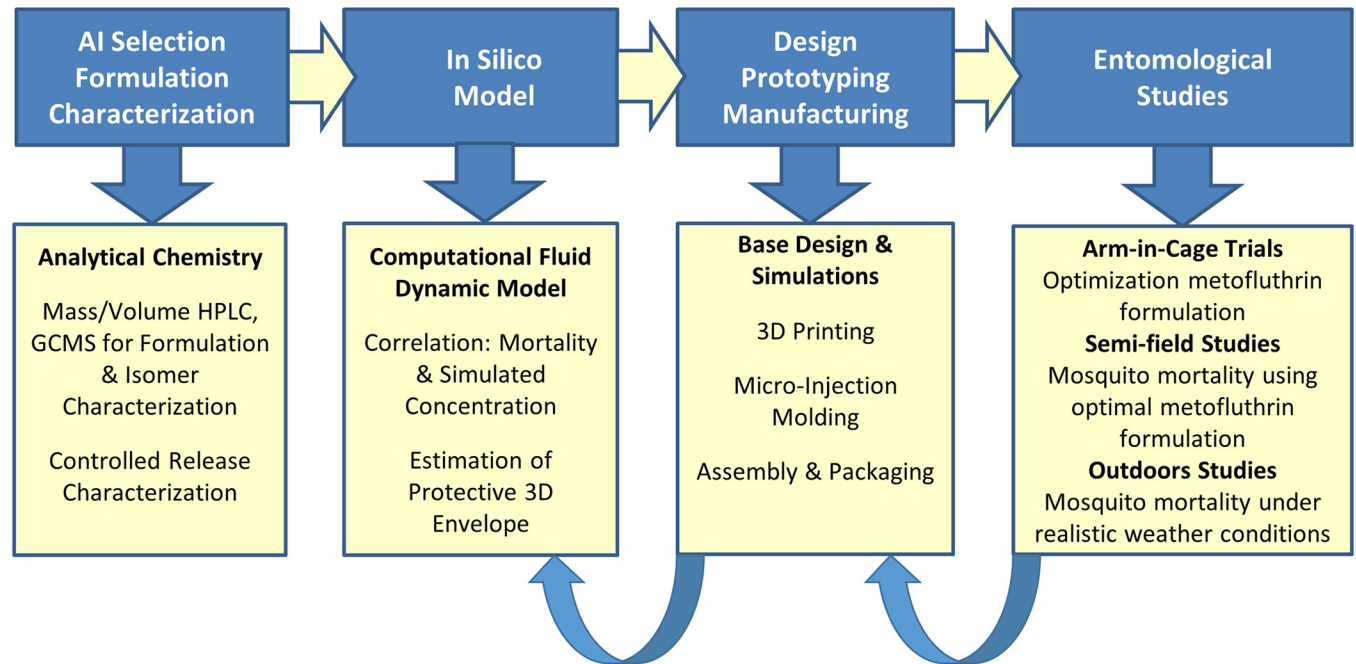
AI Selection Formulation Characterization

In Silico Model

Design Prototyping Manufacturing

Entomological Studies

**Analytical Chemistry**

Mass/Volume HPLC, GCMS for Formulation & Isomer Characterization

Controlled Release Characterization

**Computational Fluid Dynamic Model**

Correlation: Mortality & Simulated Concentration

Estimation of Protective 3D Envelope

**Base Design & Simulations**

3D Printing

Micro-Injection Molding

Assembly & Packaging

**Arm-in-Cage Trials**
Optimization metofluthrin formulation
**Semi-field Studies**
Mosquito mortality using optimal metofluthrin formulation
**Outdoors Studies**
Mosquito mortality under realistic weather conditions